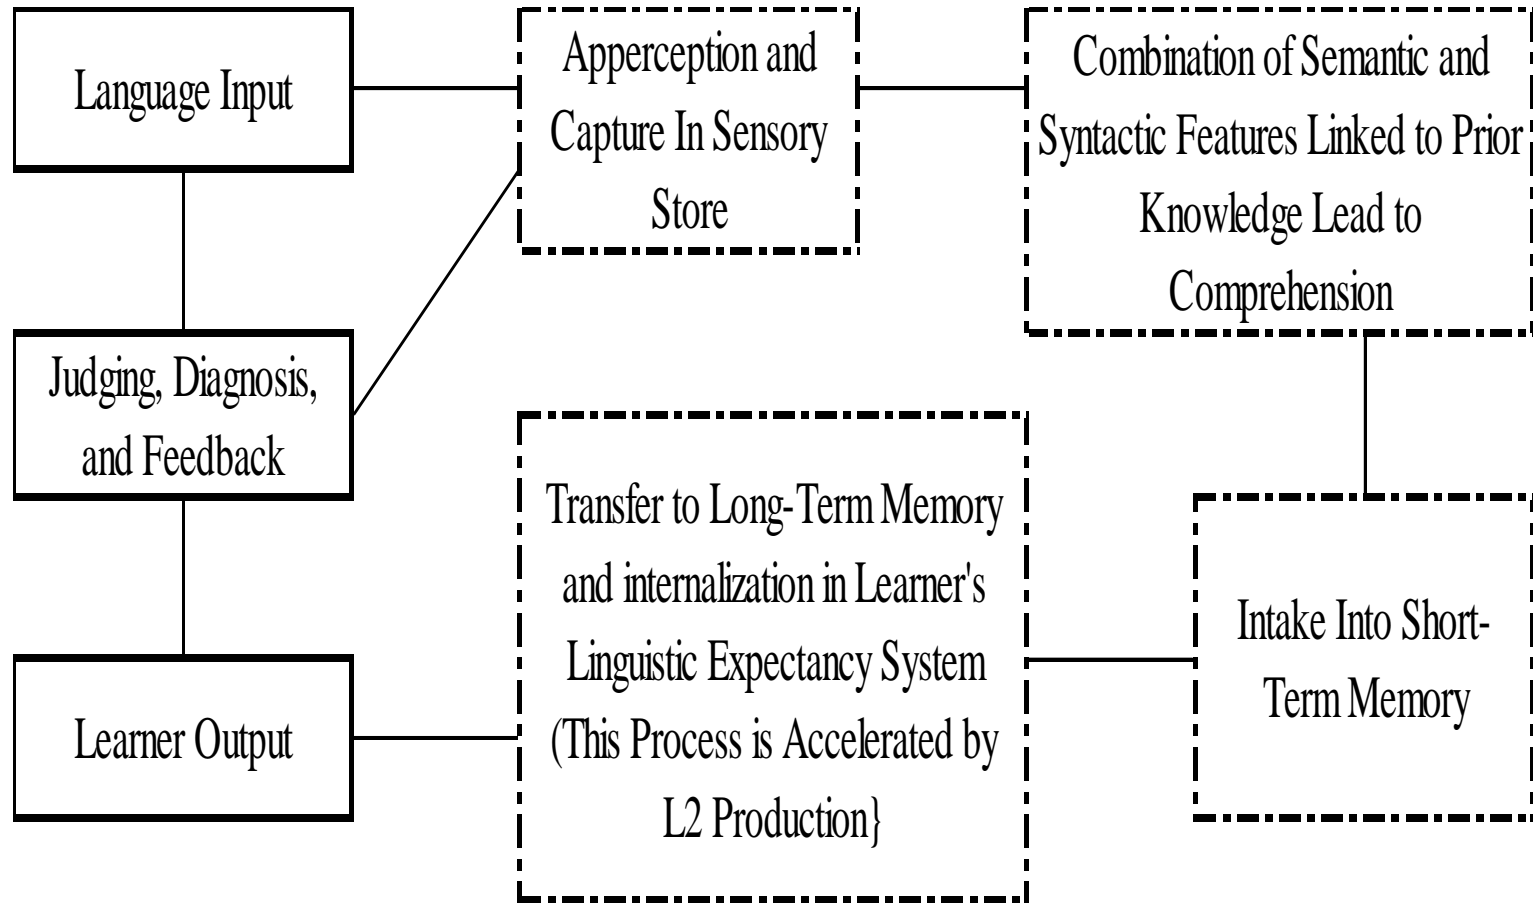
Language Input

Apperception and Capture In Sensory Store

Combination of Semantic and Syntactic Features Linked to Prior Knowledge Lead to Comprehension

Judging, Diagnosis, and Feedback

Transfer to Long-Term Memory and internalization in Learner's Linguistic Expectancy System (This Process is Accelerated by L2 Production}

Intake Into Short-Term Memory

Learner Output